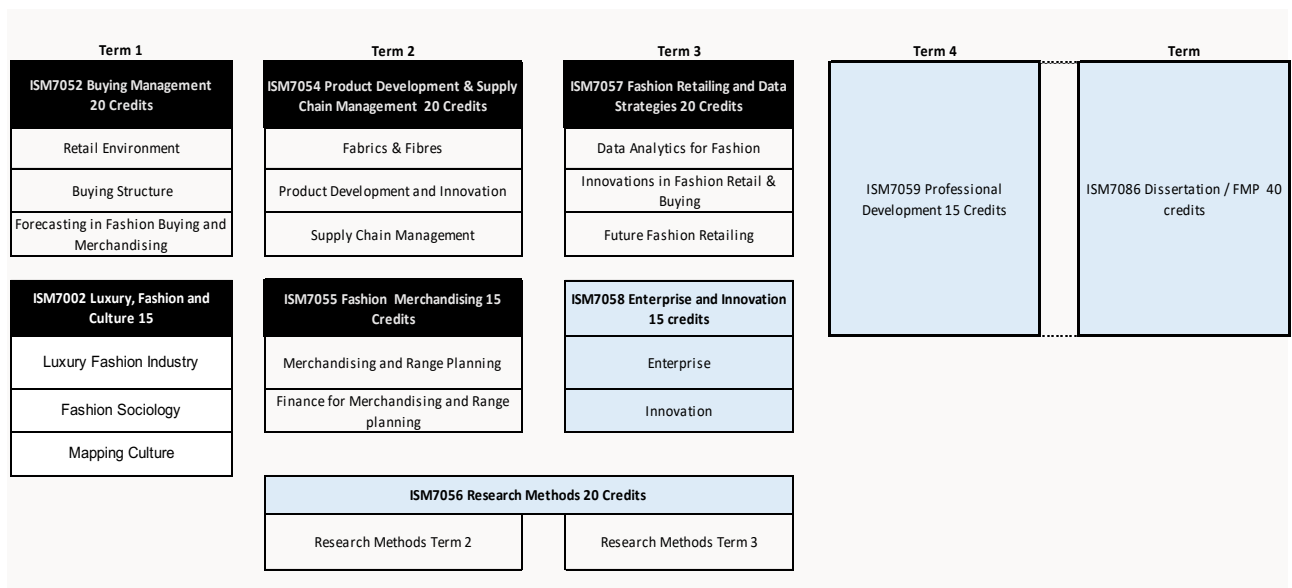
Term 1

ISM7052 Buying Management 20 Credits

Retail Environment

Buying Structure

Forecasting in Fashion Buying and Merchandising

ISM7002 Luxury, Fashion and Culture 15

Luxury Fashion Industry

Fashion Sociology

Mapping Culture

Term 2

ISM7054 Product Development & Supply Chain Management 20 Credits

Fabrics & Fibres

Product Development and Innovation

Supply Chain Management

ISM7055 Fashion Merchandising 15 Credits

Merchandising and Range Planning

Finance for Merchandising and Range planning

Term 3

ISM7057 Fashion Retailing and Data Strategies 20 Credits

Data Analytics for Fashion

Innovations in Fashion Retail & Buying

Future Fashion Retailing

ISM7058 Enterprise and Innovation 15 credits

Enterprise

Innovation

Term 4

ISM7059 Professional Development 15 Credits

Term

ISM7086 Dissertation / FMP 40 credits

ISM7056 Research Methods 20 Credits

Research Methods Term 2

Research Methods Term 3